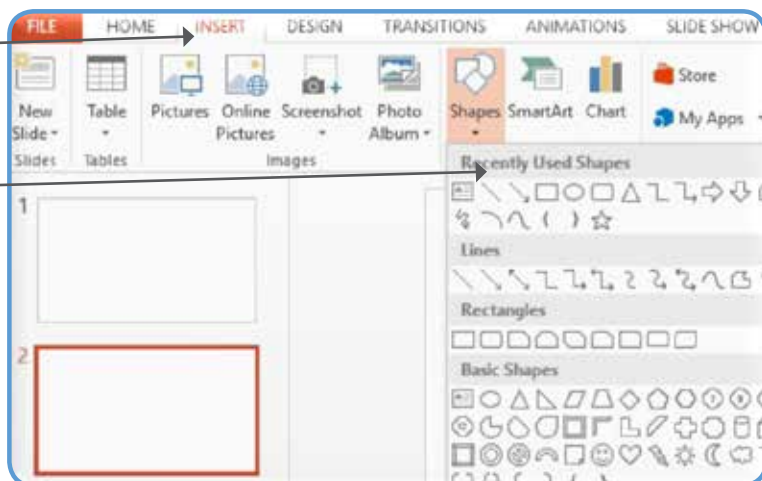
FILE HOME INSERT DESIGN TRANSITIONS ANIMATIONS SLIDE SHOW

New Slide Table Pictures Online Pictures Screenshot Photo Album Shapes SmartArt Chart Store My Apps

Slides Tables Images

Recently Used Shapes

Lines

Rectangles

Basic Shapes

1

2